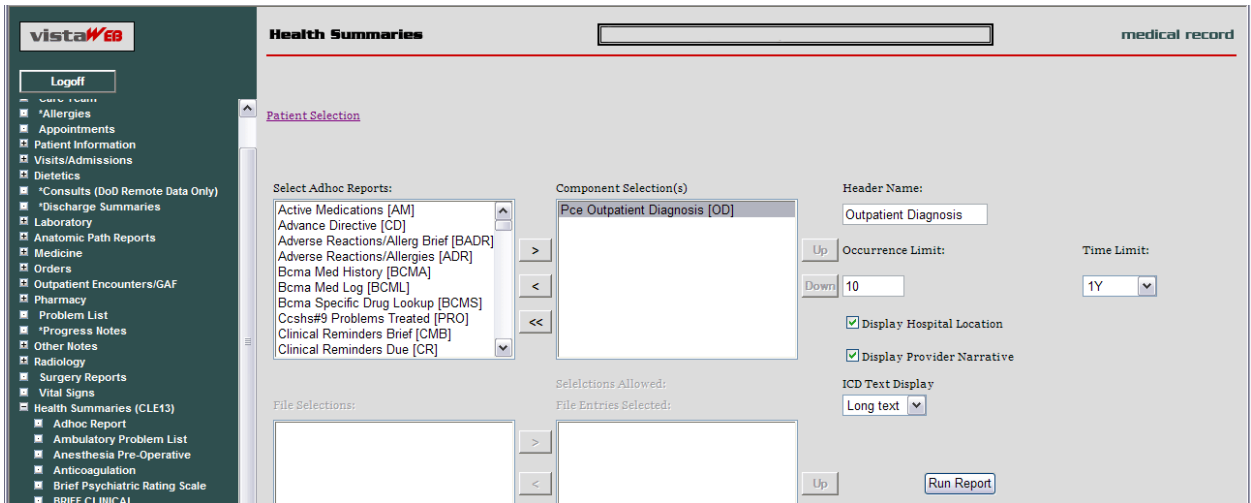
vistaWEB

Logoff

Care Team
*Allergies
Appointments
Patient Information
Visits/Admissions
Dietetics
*Consults (DoD Remote Data Only)
*Discharge Summaries
Laboratory
Anatomic Path Reports
Medicine
Orders
Outpatient Encounters/GAF
Pharmacy
Problem List
*Progress Notes
Other Notes
Radiology
Surgery Reports
Vital Signs
Health Summaries (CLE13)
Adhoc Report
Ambulatory Problem List
Anesthesia Pre-Operative
Anticoagulation
Brief Psychiatric Rating Scale
BRIEF CLINICAL

Health Summaries

medical record

Patient Selection

Select Adhoc Reports:
Active Medications [AM]
Advance Directive [CD]
Adverse Reactions/Allerg Brief [BADR]
Adverse Reactions/Allergies [ADR]
Bcma Med History [BCMA]
Bcma Med Log [BCML]
Bcma Specific Drug Lookup [BCMS]
Ccshs#9 Problems Treated [PRO]
Clinical Reminders Brief [CMB]
Clinical Reminders Due [CR]

>
<
<<

Component Selection(s)
Pce Outpatient Diagnosis [OD]

Up
Down

Header Name:
Outpatient Diagnosis

Occurrence Limit:
10

Time Limit:
1Y

Display Hospital Location
Display Provider Narrative

Selelctions Allowed:
ICD Text Display
Long text

File Selections:
File Entries Selected:

>
<

Up

Run Report